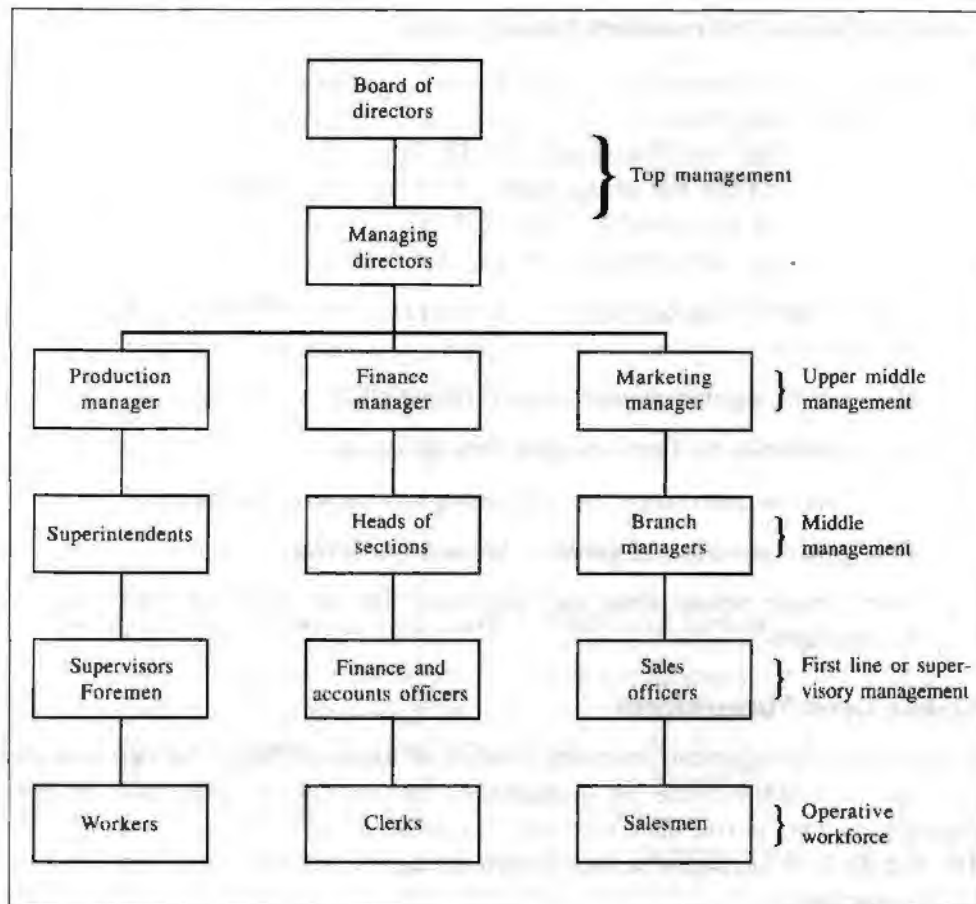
Board of directors

Top management

Managing directors

Production manager

Finance manager

Marketing manager

Upper middle management

Superintendents

Heads of sections

Branch managers

Middle management

Supervisors Foremen

Finance and accounts officers

Sales officers

First line or supervisory management

Workers

Clerks

Salesmen

Operative workforce